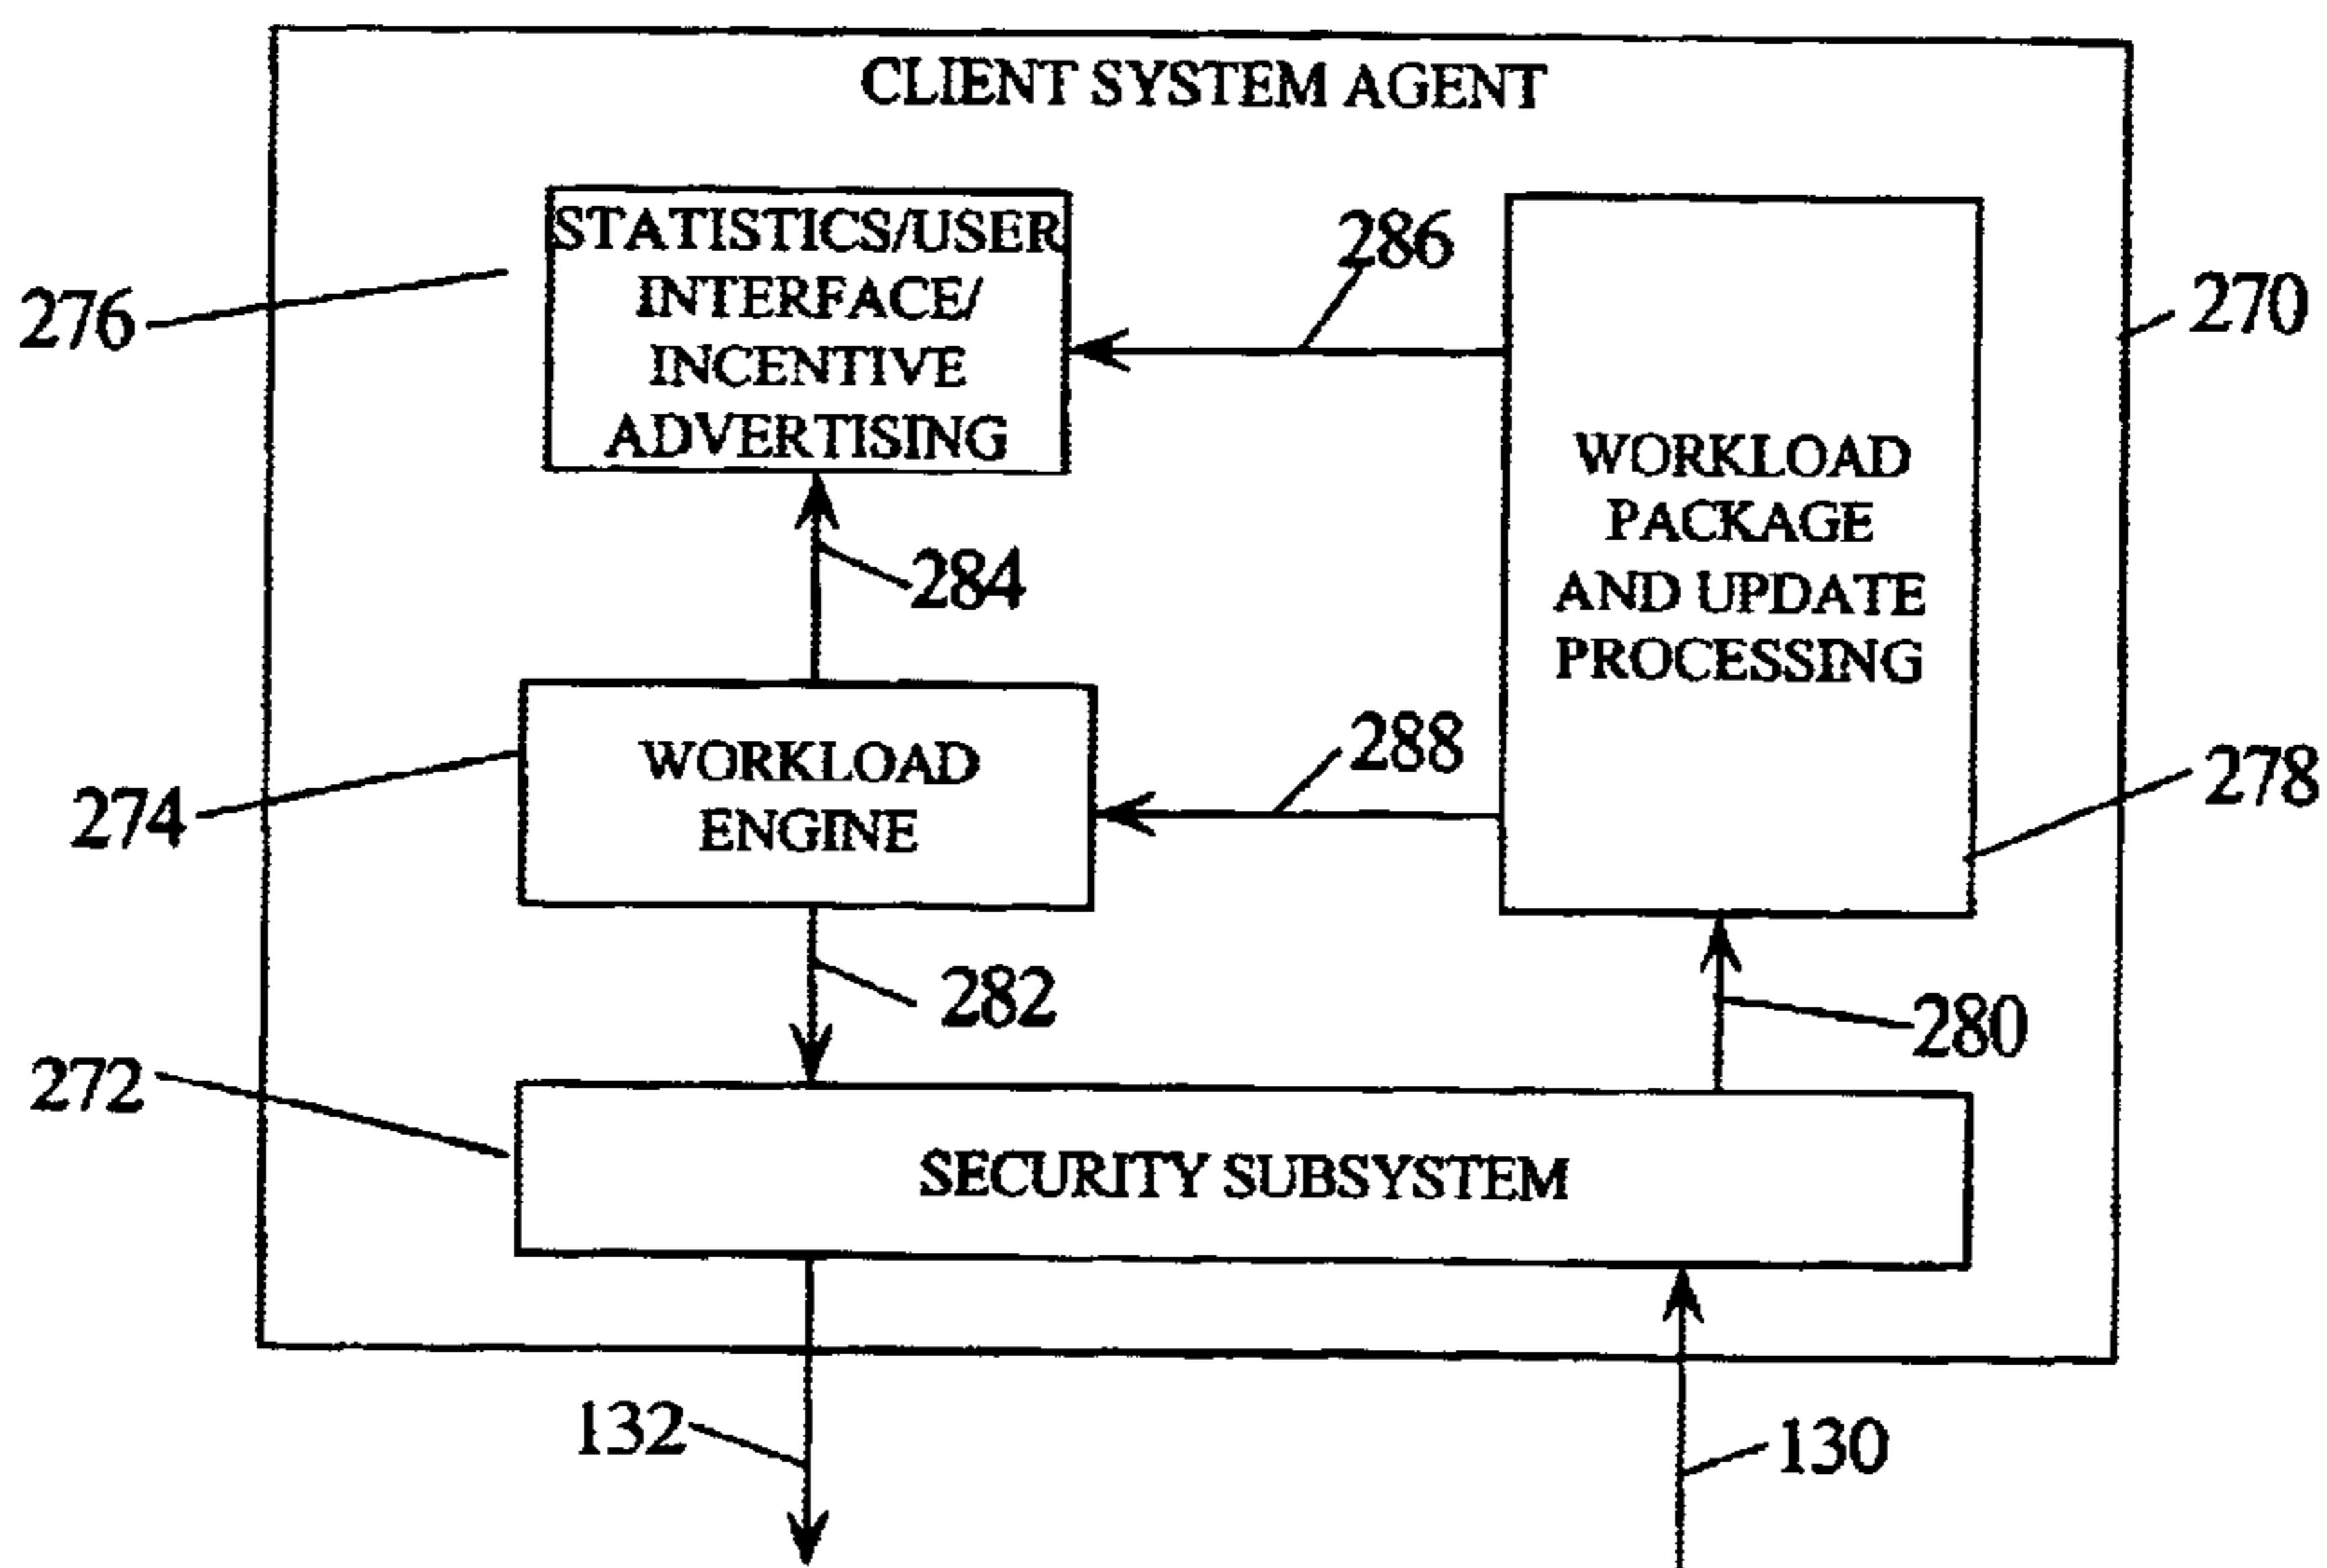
CLIENT SYSTEM AGENT

276

STATISTICS/USER INTERFACE/ INCENTIVE ADVERTISING

286

270

WORKLOAD PACKAGE AND UPDATE PROCESSING

284

274

WORKLOAD ENGINE

288

278

282

280

272

SECURITY SUBSYSTEM

132

130